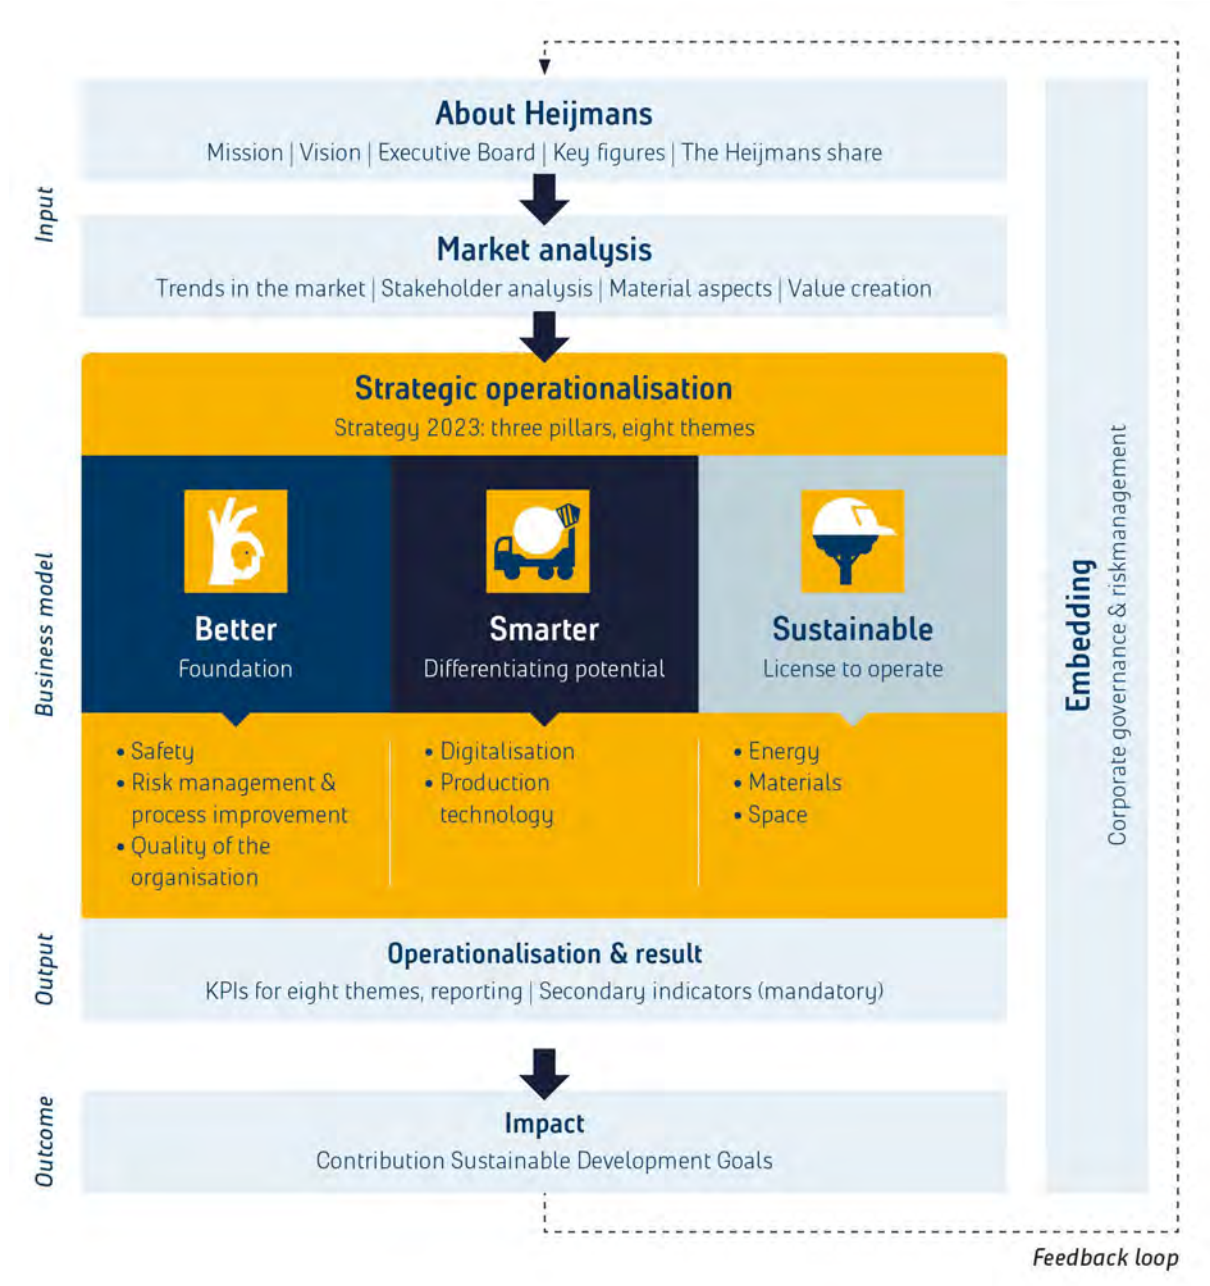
Input

About Heijmans
Mission | Vision | Executive Board | Key figures | The Heijmans share

Market analysis
Trends in the market | Stakeholder analysis | Material aspects | Value creation

Business model

Strategic operationalisation
Strategy 2023: three pillars, eight themes

Better
Foundation

Smarter
Differentiating potential

Sustainable
License to operate

• Safety
• Risk management & process improvement
• Quality of the organisation

• Digitalisation
• Production technology

• Energy
• Materials
• Space

Output

Operationalisation & result
KPIs for eight themes, reporting | Secondary indicators (mandatory)

Outcome

Impact
Contribution Sustainable Development Goals

Embedding
Corporate governance & riskmanagement

Feedback loop